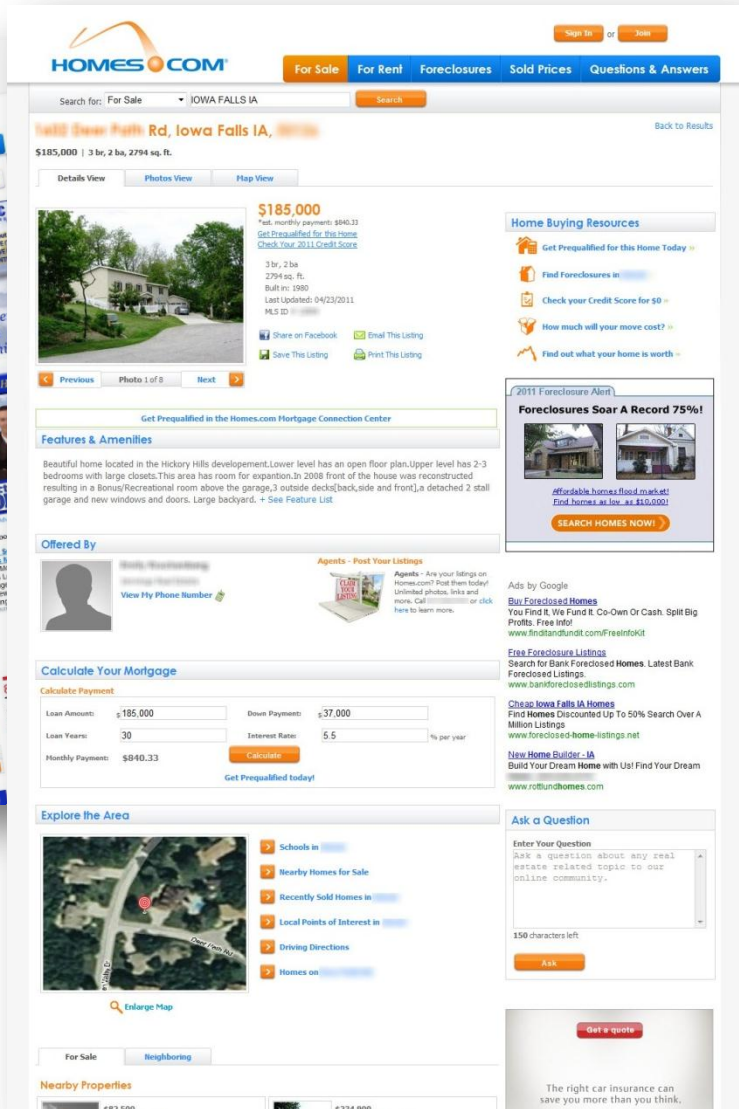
Sign In or Join

HOMES COM

For Sale | For Rent | Foreclosures | Sold Prices | Questions & Answers

Search for: For Sale IOWA FALLS IA Search

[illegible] Rd, Iowa Falls IA, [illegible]

Back to Results

$185,000 | 3 br, 2 ba, 2794 sq. ft.

Details View | Photos View | Map View

$185,000
*est. monthly payment: $840.33
Get Prequalified for this Home
Check Your 2011 Credit Score

3 br, 2 ba
2794 sq. ft.
Built in: 1980
Last Updated: 04/23/2011
MLS ID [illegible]

Share on Facebook
Email This Listing
Save This Listing
Print This Listing

Previous Photo 1 of 8 Next

Home Buying Resources
Get Prequalified for this Home Today »
Find Foreclosures in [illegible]
Check your Credit Score for $0 »
How much will your move cost? »
Find out what your home is worth »

2011 Foreclosure Alert
Foreclosures Soar A Record 75%!
Affordable homes flood market!
Find homes as low as $10,000!
SEARCH HOMES NOW!

Get Prequalified in the Homes.com Mortgage Connection Center

Features & Amenities

Beautiful home located in the Hickory Hills developement.Lower level has an open floor plan.Upper level has 2-3 bedrooms with large closets.This area has room for expantion.In 2008 front of the house was reconstructed resulting in a Bonus/Recreational room above the garage,3 outside decks[back,side and front],a detached 2 stall garage and new windows and doors. Large backyard. + See Feature List

Offered By

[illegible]
View My Phone Number

Agents - Post Your Listings
Agents - Are your listings on Homes.com? Post them today! Unlimited photos, links and more. Call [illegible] or click here to learn more.

Ads by Google

Buy Foreclosed Homes
You Find It, We Fund It. Co-Own Or Cash. Split Big Profits. Free Info!
www.findItandfundit.com/FreeInfoKit

Free Foreclosure Listings
Search for Bank Foreclosed Homes. Latest Bank Foreclosed Listings.
www.bankforeclosedlistings.com

Cheap Iowa Falls IA Homes
Find Homes Discounted Up To 50% Search Over A Million Listings
www.foreclosed-home-listings.net

New Home Builder - IA
Build Your Dream Home with Us! Find Your Dream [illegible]
www.rottlundhomes.com

Calculate Your Mortgage
Calculate Payment

Loan Amount: $ 185,000
Down Payment: $ 37,000
Loan Years: 30
Interest Rate: 5.5 % per year
Monthly Payment: $840.33
Calculate
Get Prequalified today!

Explore the Area

Schools in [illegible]
Nearby Homes for Sale
Recently Sold Homes in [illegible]
Local Points of Interest in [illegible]
Driving Directions
Homes on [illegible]

Enlarge Map

Ask a Question
Enter Your Question
Ask a question about any real estate related topic to our online community.
150 characters left
Ask

For Sale | Neighboring

Nearby Properties
$82,500
$224,900

Get a quote
The right car insurance can save you more than you think.